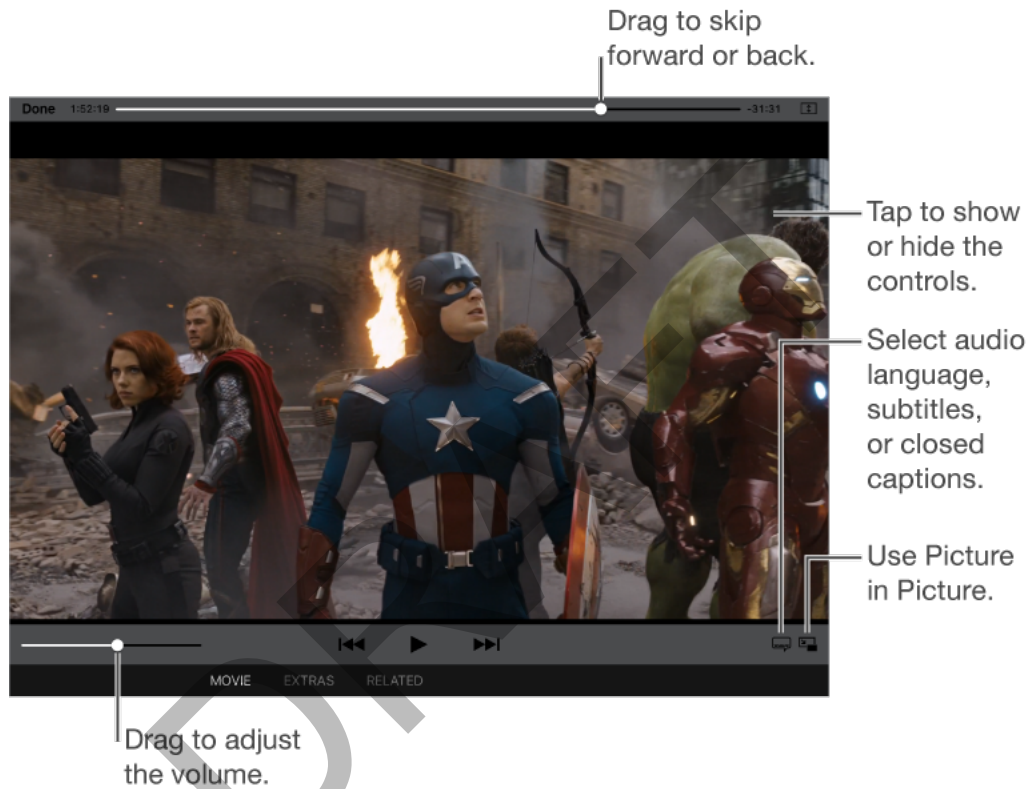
Drag to skip forward or back.

Done 1:52:19 -31:31

Tap to show or hide the controls.

Select audio language, subtitles, or closed captions.

Use Picture in Picture.

MOVIE EXTRAS RELATED

Drag to adjust the volume.